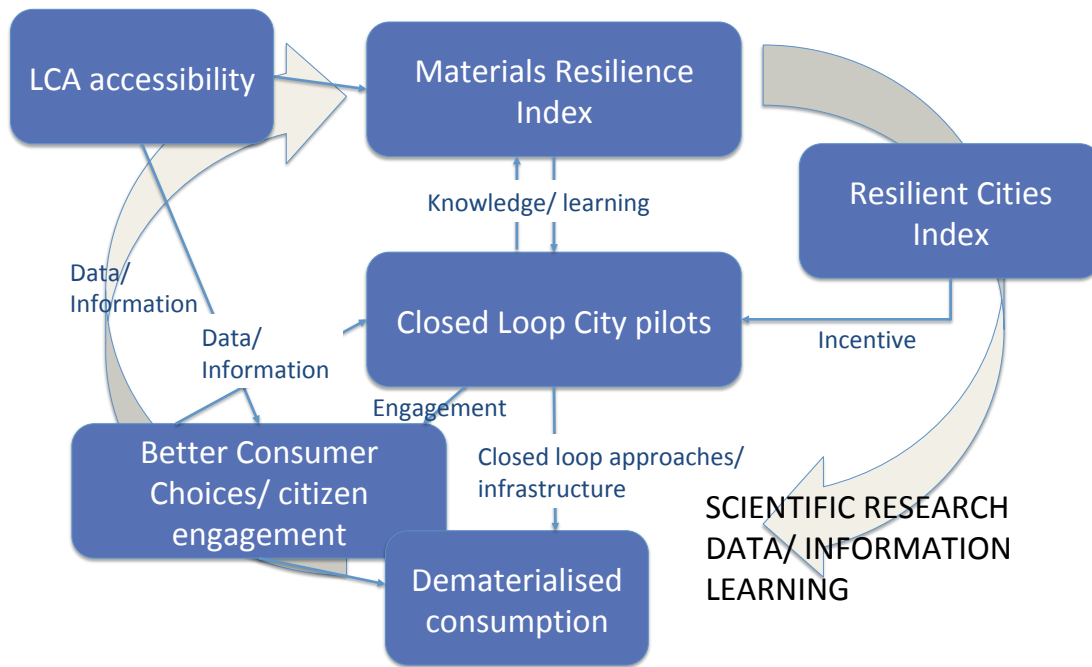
LCA accessibility

Materials Resilience Index

Resilient Cities Index

Knowledge/ learning

Data/ Information

Data/ Information

Closed Loop City pilots

Incentive

Engagement

Better Consumer Choices/ citizen engagement

Closed loop approaches/ infrastructure

SCIENTIFIC RESEARCH
DATA/ INFORMATION
LEARNING

Dematerialised consumption